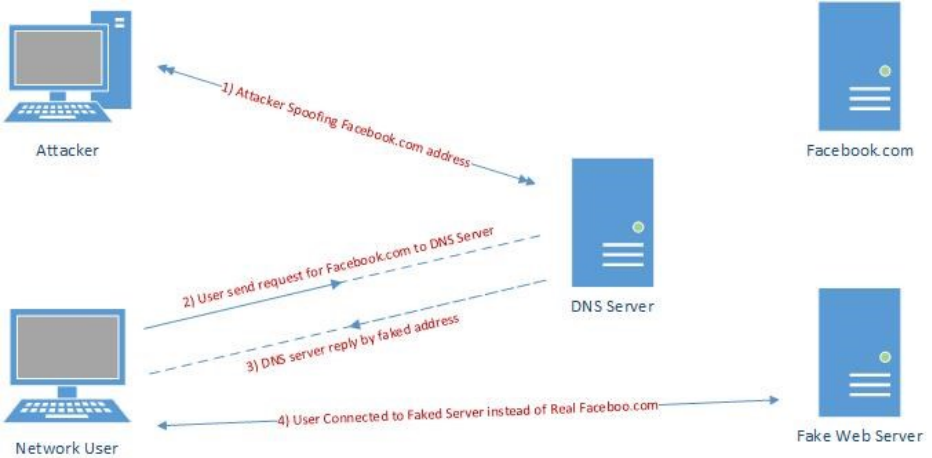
Attacker

1) Attacker Spoofing Facebook.com address

Facebook.com

DNS Server

2) User send request for Facebook.com to DNS Server

3) DNS server reply by faked address

Network User

4) User Connected to Faked Server instead of Real Faceboo.com

Fake Web Server